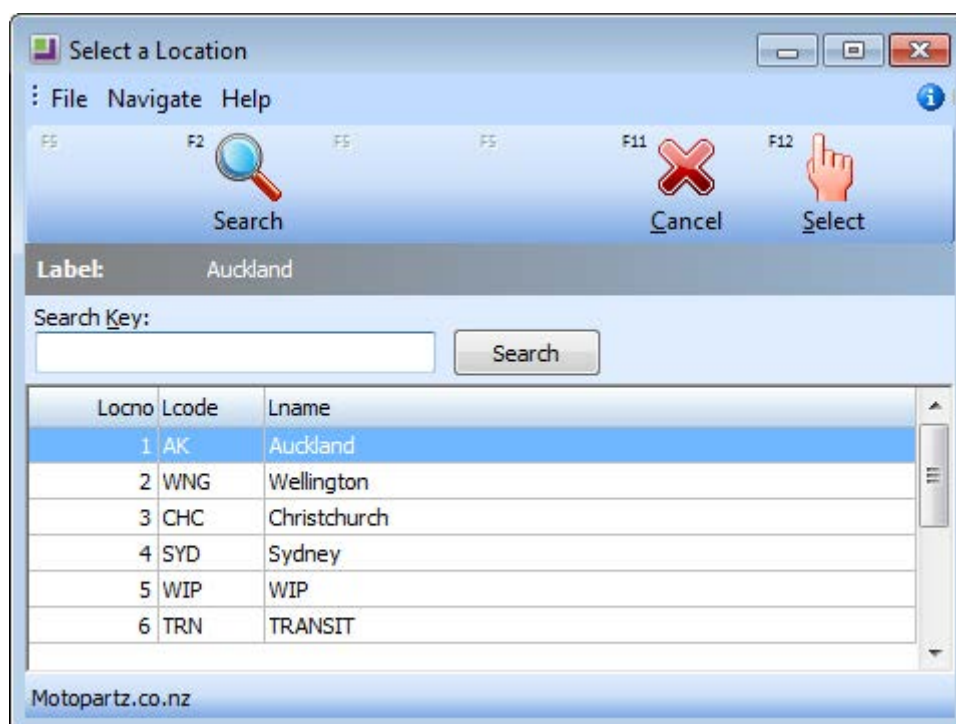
Select a Location

File Navigate Help

F5 F2 Search F5 F5 F11 Cancel F12 Select

Label: Auckland

Search Key:

Search

| Locno | Lcode | Lname |
|---|---|---|
| 1 | AK | Auckland |
| 2 | WNG | Wellington |
| 3 | CHC | Christchurch |
| 4 | SYD | Sydney |
| 5 | WIP | WIP |
| 6 | TRN | TRANSIT |

Motopartz.co.nz